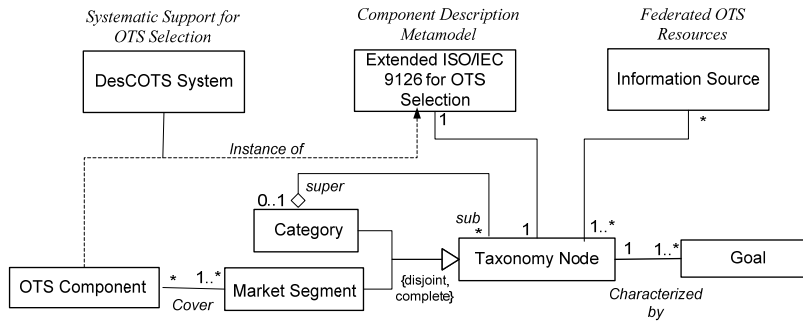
Systematic Support for OTS Selection

Component Description Metamodel

Federated OTS Resources

DesCOTS System

Extended ISO/IEC 9126 for OTS Selection

Information Source

1

*

Instance of

0..1

super

sub

*

1

1..*

Category

OTS Component

*

1..*

Market Segment

Cover

{disjoint, complete}

Taxonomy Node

1

1..*

Goal

Characterized by